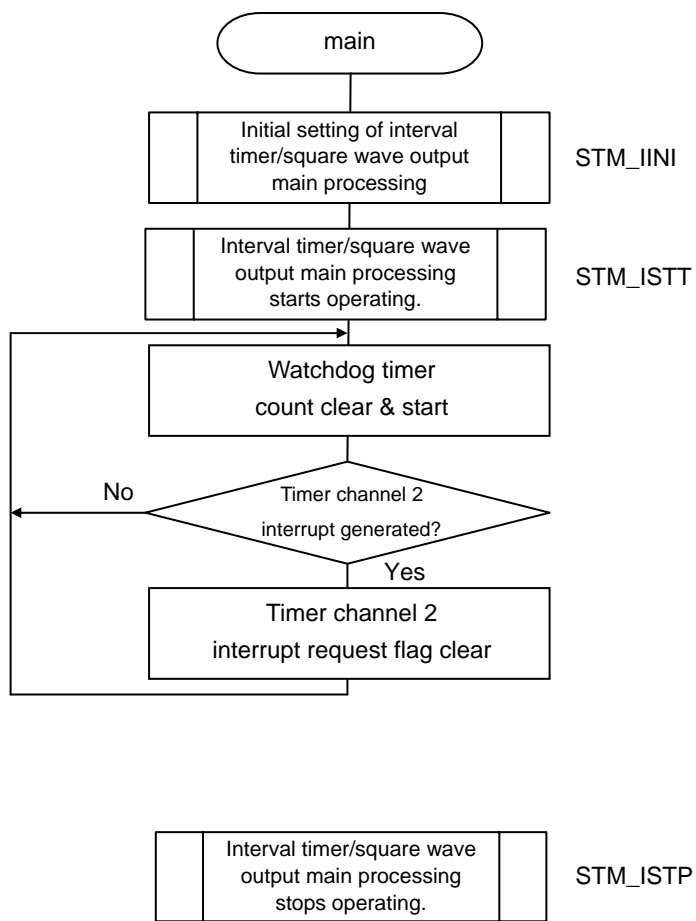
main

Initial setting of interval timer/square wave output main processing

STM_IINI

Interval timer/square wave output main processing starts operating.

STM_ISTT

Watchdog timer count clear & start

No

Timer channel 2 interrupt generated?

Yes

Timer channel 2 interrupt request flag clear

Interval timer/square wave output main processing stops operating.

STM_ISTP